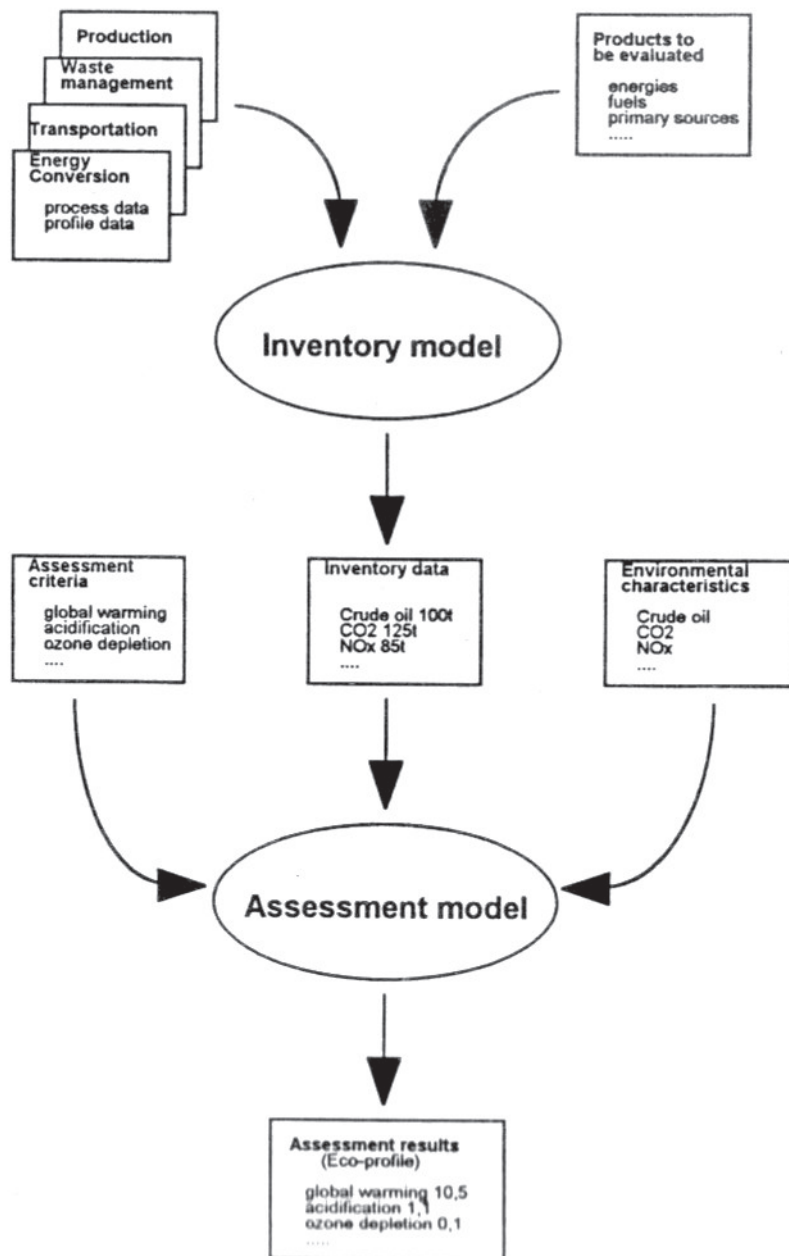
Production

Waste management

Transportation

Energy Conversion

process data
profile data

Products to be evaluated

energies
fuels
primary sources
.....

Inventory model

Assessment criteria

global warming
acidification
ozone depletion
.....

Inventory data

Crude oil 100t
CO2 125t
NOx 85t
.....

Environmental characteristics

Crude oil
CO2
NOx
.....

Assessment model

Assessment results
(Eco-profile)

global warming 10,5
acidification 1,1
ozone depletion 0,1
.....